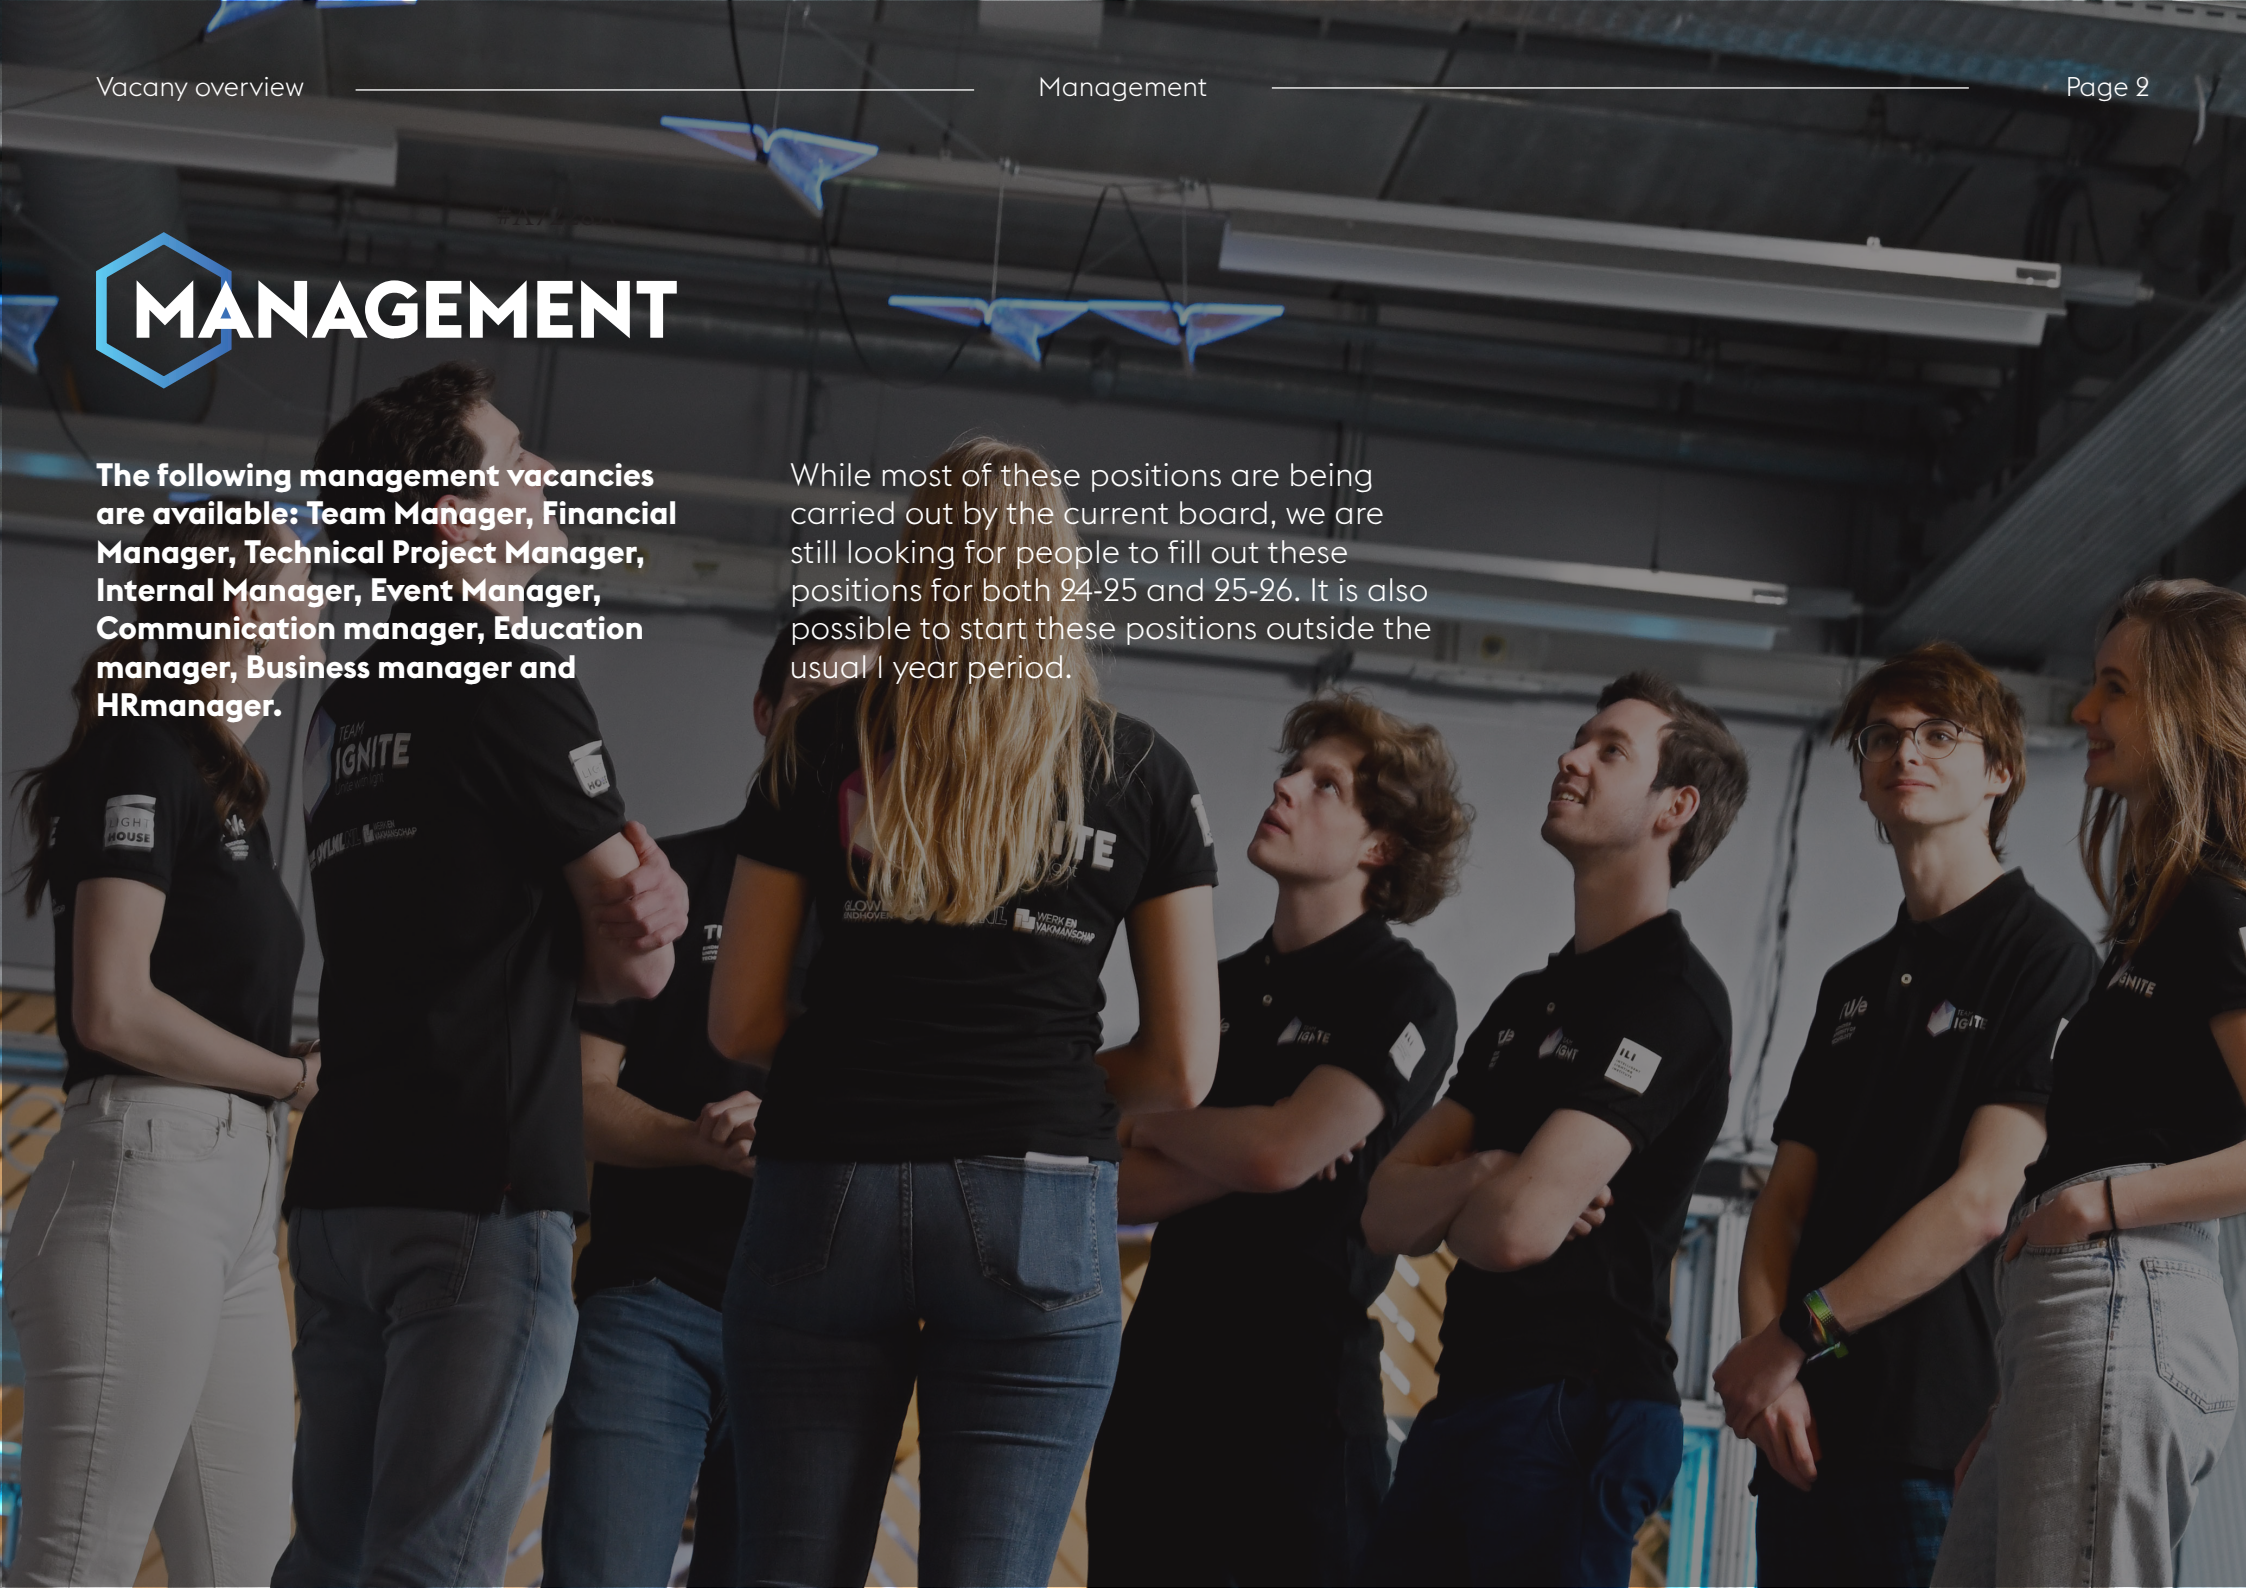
Vacany overview Management Page 2

MANAGEMENT

The following management vacancies are available: Team Manager, Financial Manager, Technical Project Manager, Internal Manager, Event Manager, Communication manager, Education manager, Business manager and HRmanager.

While most of these positions are being carried out by the current board, we are still looking for people to fill out these positions for both 24-25 and 25-26. It is also possible to start these positions outside the usual 1 year period.